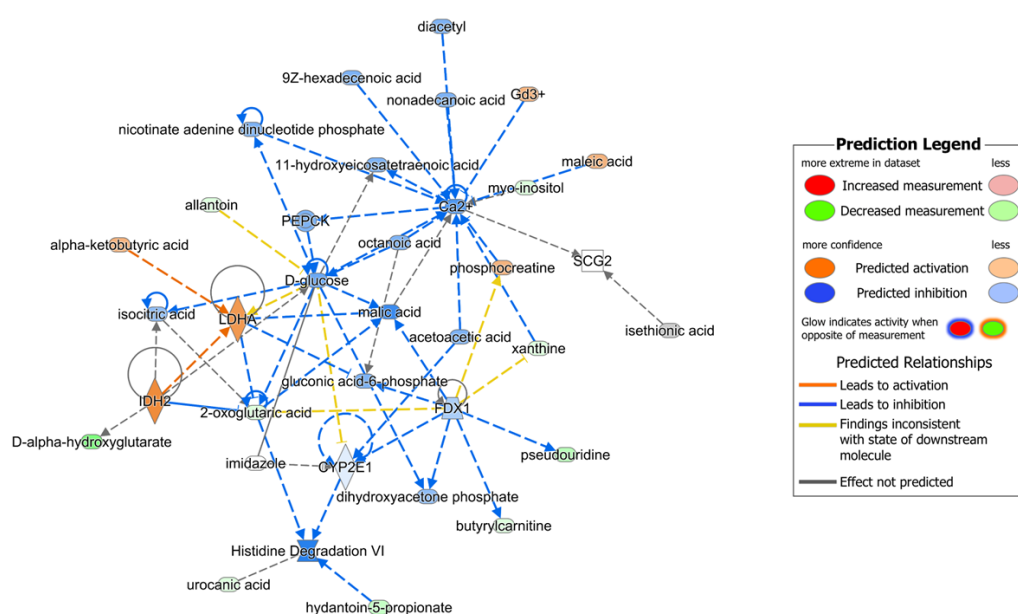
diacetyl
9Z-hexadecenoic acid
nonadecanoic acid
Gd3+
nicotinate adenine dinucleotide phosphate
11-hydroxyeicosatetraenoic acid
maleic acid
myo-inositol
allantoin
PEPCK
Ca2+
alpha-ketobutyric acid
octanoic acid
SCG2
D-glucose
phosphocreatine
isocitric acid
LDHA
malic acid
isethionic acid
acetoacetic acid
xanthine
IDH2
gluconic acid-6-phosphate
2-oxoglutaric acid
FDX1
D-alpha-hydroxyglutarate
pseudouridine
imidazole
CYP2E1
dihydroxyacetone phosphate
butyrylcarnitine
Histidine Degradation VI
urocanic acid
hydantoin-5-propionate

Prediction Legend
more extreme in dataset
less
Increased measurement
Decreased measurement
more confidence
less
Predicted activation
Predicted inhibition
Glow indicates activity when opposite of measurement
Predicted Relationships
Leads to activation
Leads to inhibition
Findings inconsistent with state of downstream molecule
Effect not predicted